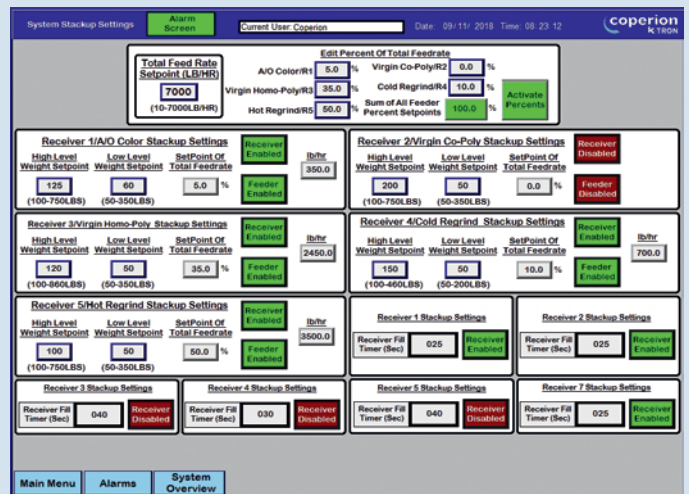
System Stackup Settings
Alarm Screen
Current User: Coperion
Date: 09/ 11/ 2018 Time: 08: 23: 12
coperion K-TRON

Total Feed Rate Setpoint (LB/HR)
7000
(10-7000LB/HR)

Edit Percent Of Total Feedrate
A/O Color/R1 5.0 %
Virgin Homo-Poly/R3 35.0 %
Hot Regrind/R5 50.0 %
Virgin Co-Poly/R2 0.0 %
Cold Regrind/R4 10.0 %
Sum of All Feeder Percent Setpoints 100.0 %
Activate Percents

Receiver 1/A/O Color Stackup Settings
High Level Weight Setpoint 125 (100-750LBS)
Low Level Weight Setpoint 60 (50-350LBS)
SetPoint Of Total Feedrate 5.0 %
Receiver Enabled
Feeder Enabled
lb/hr 350.0

Receiver 2/Virgin Co-Poly Stackup Settings
High Level Weight Setpoint 200 (100-750LBS)
Low Level Weight Setpoint 50 (50-350LBS)
SetPoint Of Total Feedrate 0.0 %
Receiver Disabled
Feeder Disabled

Receiver 3/Virgin Homo-Poly Stackup Settings
High Level Weight Setpoint 120 (100-860LBS)
Low Level Weight Setpoint 50 (50-350LBS)
SetPoint Of Total Feedrate 35.0 %
Receiver Enabled
Feeder Enabled
lb/hr 2450.0

Receiver 4/Cold Regrind Stackup Settings
High Level Weight Setpoint 150 (100-460LBS)
Low Level Weight Setpoint 50 (50-200LBS)
SetPoint Of Total Feedrate 10.0 %
Receiver Enabled
Feeder Enabled
lb/hr 700.0

Receiver 5/Hot Regrind Stackup Settings
High Level Weight Setpoint 100 (100-750LBS)
Low Level Weight Setpoint 50 (50-350LBS)
SetPoint Of Total Feedrate 50.0 %
Receiver Enabled
Feeder Enabled
lb/hr 3500.0

Receiver 1 Stackup Settings
Receiver Fill Timer (Sec) 025
Receiver Enabled

Receiver 2 Stackup Settings
Receiver Fill Timer (Sec) 025
Receiver Enabled

Receiver 3 Stackup Settings
Receiver Fill Timer (Sec) 040
Receiver Disabled

Receiver 4 Stackup Settings
Receiver Fill Timer (Sec) 030
Receiver Disabled

Receiver 5 Stackup Settings
Receiver Fill Timer (Sec) 040
Receiver Disabled

Receiver 7 Stackup Settings
Receiver Fill Timer (Sec) 025
Receiver Enabled

Main Menu
Alarms
System Overview